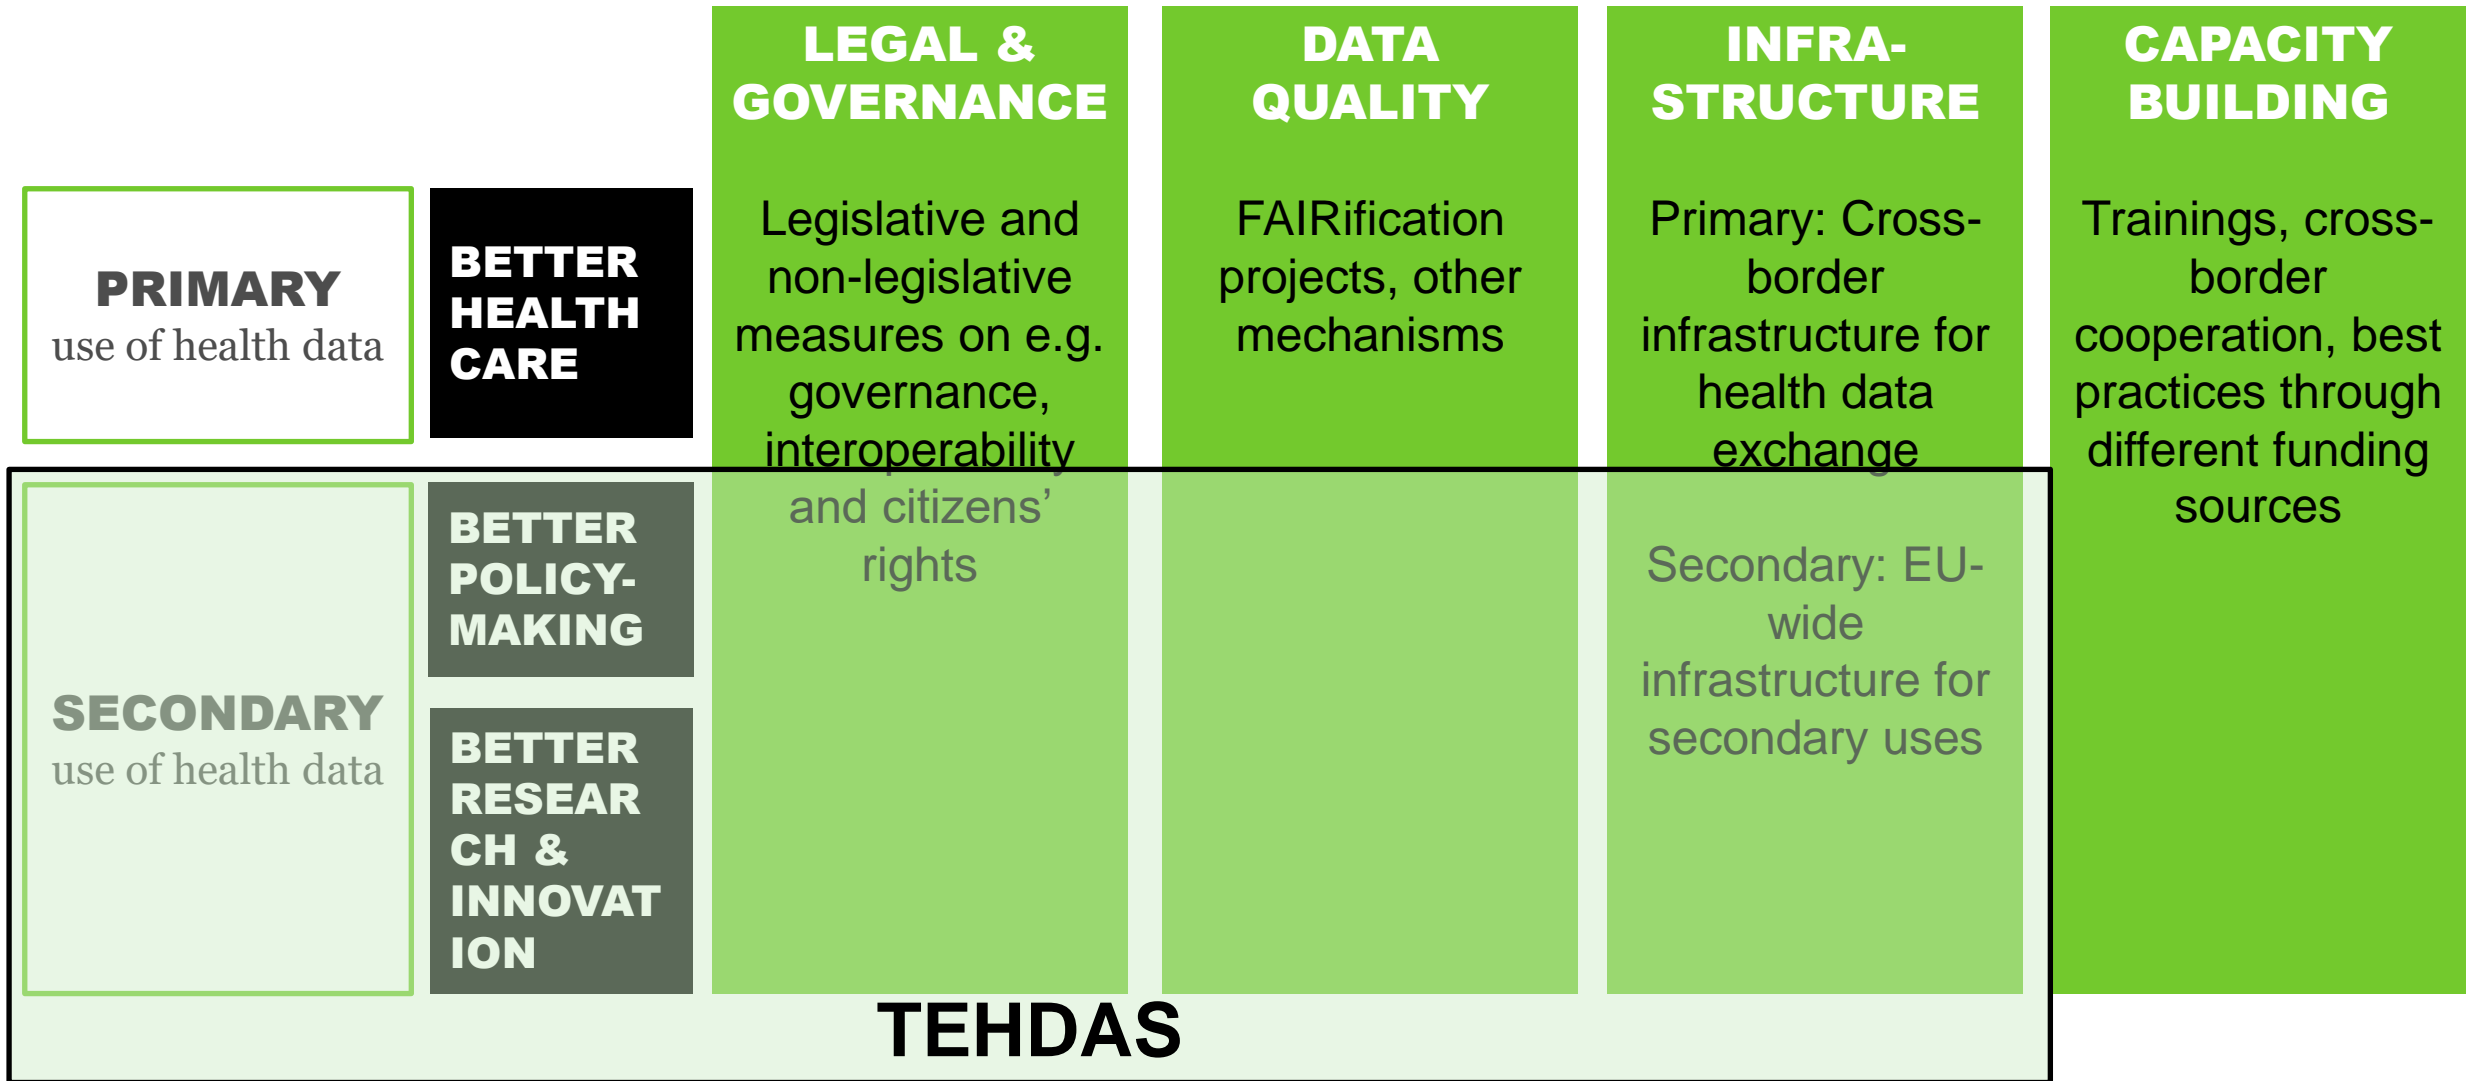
LEGAL & GOVERNANCE

DATA QUALITY

INFRA-STRUCTURE

CAPACITY BUILDING

PRIMARY use of health data

BETTER HEALTH CARE

Legislative and non-legislative measures on e.g. governance, interoperability and citizens' rights

FAIRification projects, other mechanisms

Primary: Cross-border infrastructure for health data exchange

Trainings, cross-border cooperation, best practices through different funding sources

SECONDARY use of health data

BETTER POLICY-MAKING

BETTER RESEARCH & INNOVATION

Secondary: EU-wide infrastructure for secondary uses

TEHDAS